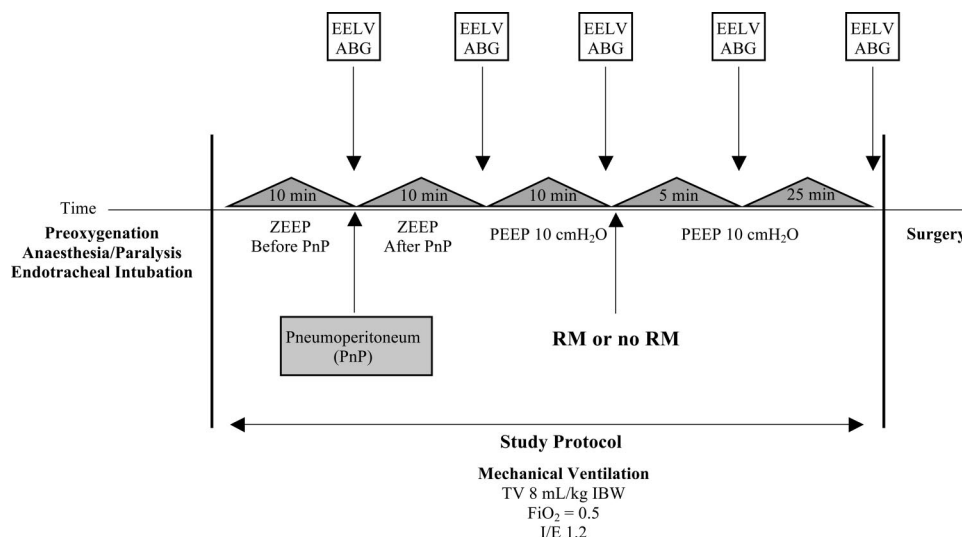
EELV ABG

EELV ABG

EELV ABG

EELV ABG

EELV ABG

Time

10 min

10 min

10 min

5 min

25 min

Preoxygenation
Anaesthesia/Paralysis
Endotracheal Intubation

ZEEP
Before PnP

ZEEP
After PnP

PEEP 10 cm$H_2O$

PEEP 10 cm$H_2O$

Surgery

Pneumoperitoneum
(PnP)

RM or no RM

Study Protocol

Mechanical Ventilation
TV 8 mL/kg IBW
$FiO_2 = 0.5$
I/E 1.2